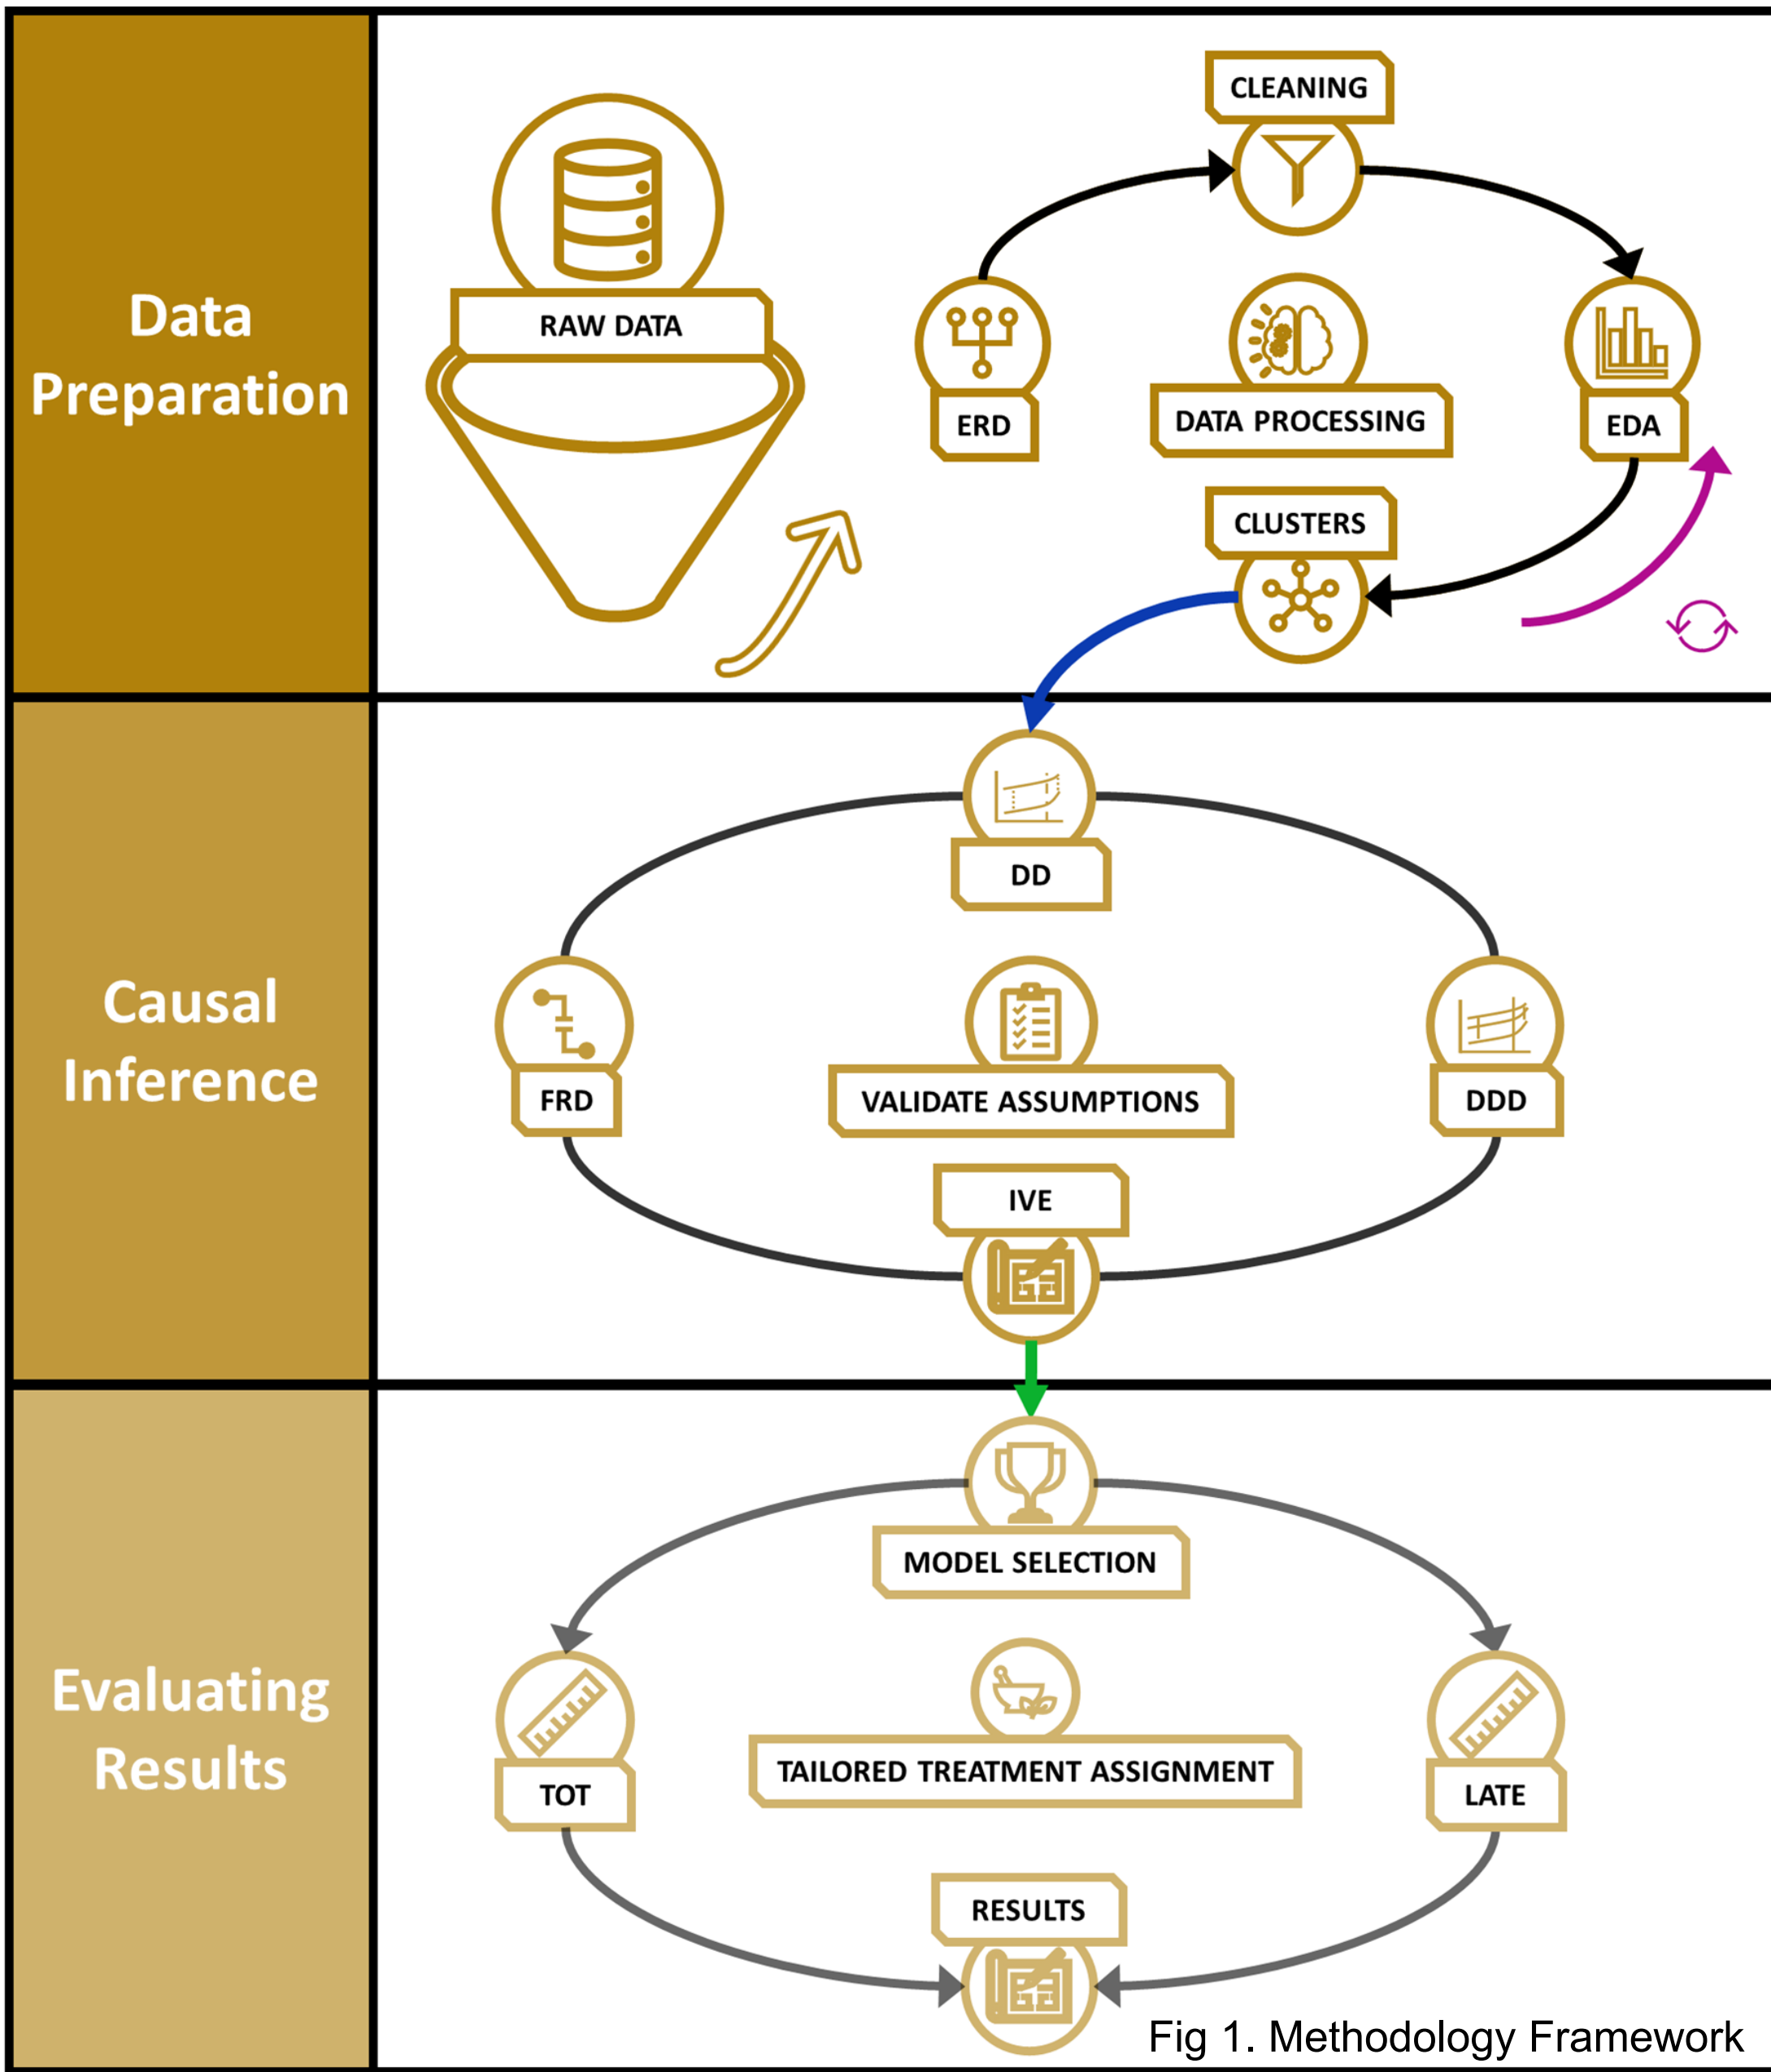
Data Preparation

RAW DATA

CLEANING

ERD

DATA PROCESSING

EDA

CLUSTERS

Causal Inference

DD

FRD

VALIDATE ASSUMPTIONS

DDD

IVE

Evaluating Results

MODEL SELECTION

TOT

TAILORED TREATMENT ASSIGNMENT

LATE

RESULTS

Fig 1. Methodology Framework